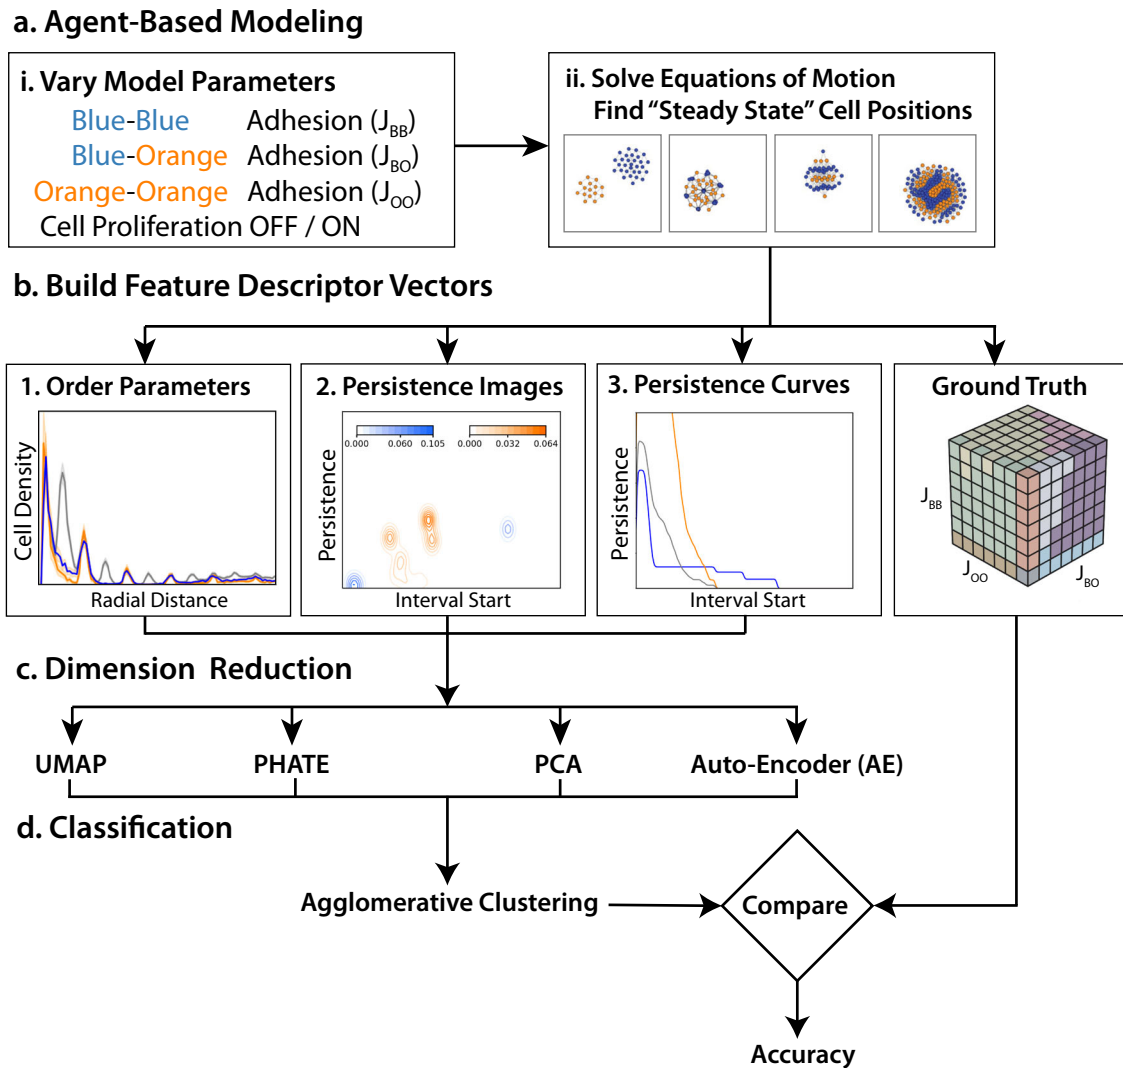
a. Agent-Based Modeling

i. Vary Model Parameters
Blue-Blue Adhesion ($J_{BB}$)
Blue-Orange Adhesion ($J_{BO}$)
Orange-Orange Adhesion ($J_{OO}$)
Cell Proliferation OFF / ON

ii. Solve Equations of Motion
Find "Steady State" Cell Positions

b. Build Feature Descriptor Vectors

1. Order Parameters
Cell Density
Radial Distance

2. Persistence Images
0.000 0.060 0.105 0.000 0.032 0.064
Persistence
Interval Start

3. Persistence Curves
Persistence
Interval Start

Ground Truth
$J_{BB}$
$J_{OO}$
$J_{BO}$

c. Dimension Reduction

UMAP PHATE PCA Auto-Encoder (AE)

d. Classification

Agglomerative Clustering
Compare
Accuracy